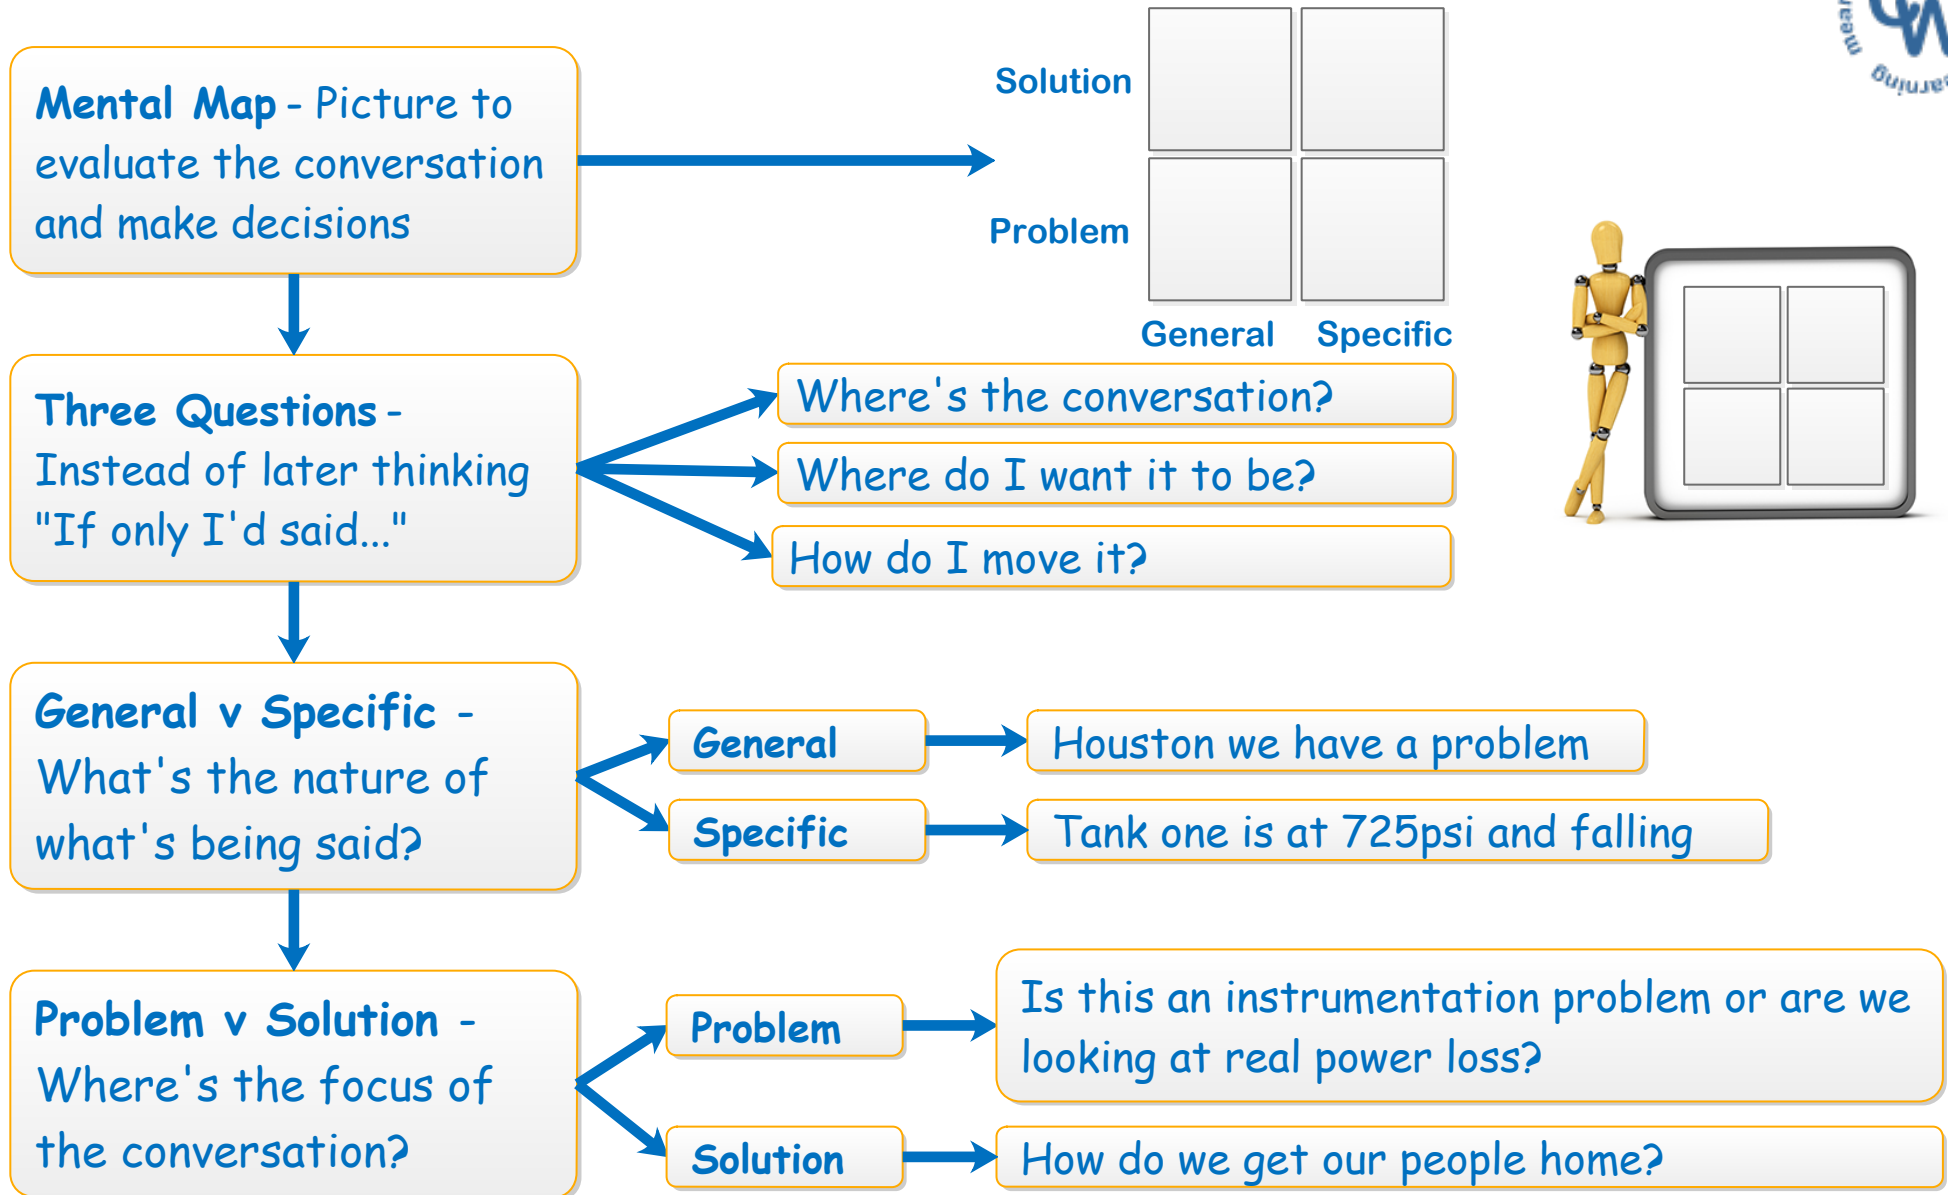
Mental Map - Picture to evaluate the conversation and make decisions

Solution

Problem

General Specific

Three Questions - Instead of later thinking "If only I'd said..."

Where's the conversation?

Where do I want it to be?

How do I move it?

General v Specific - What's the nature of what's being said?

General

Houston we have a problem

Specific

Tank one is at 725psi and falling

Problem v Solution - Where's the focus of the conversation?

Problem

Is this an instrumentation problem or are we looking at real power loss?

Solution

How do we get our people home?